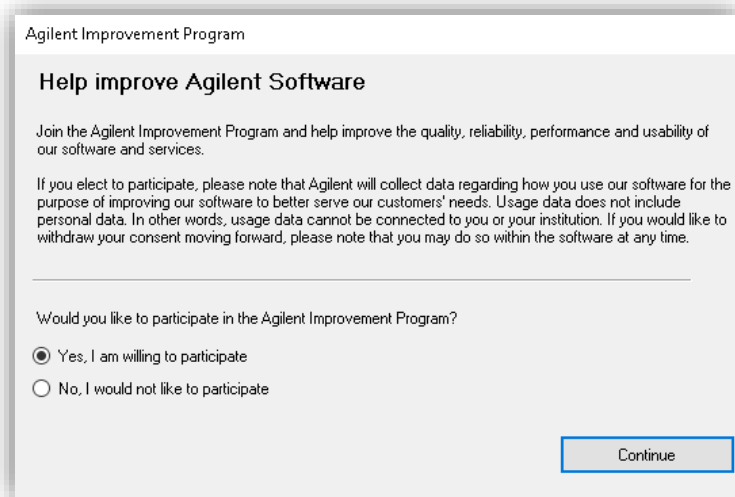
Agilent Improvement Program

Help improve Agilent Software

Join the Agilent Improvement Program and help improve the quality, reliability, performance and usability of our software and services.

If you elect to participate, please note that Agilent will collect data regarding how you use our software for the purpose of improving our software to better serve our customers' needs. Usage data does not include personal data. In other words, usage data cannot be connected to you or your institution. If you would like to withdraw your consent moving forward, please note that you may do so within the software at any time.

Would you like to participate in the Agilent Improvement Program?

Yes, I am willing to participate

No, I would not like to participate

Continue